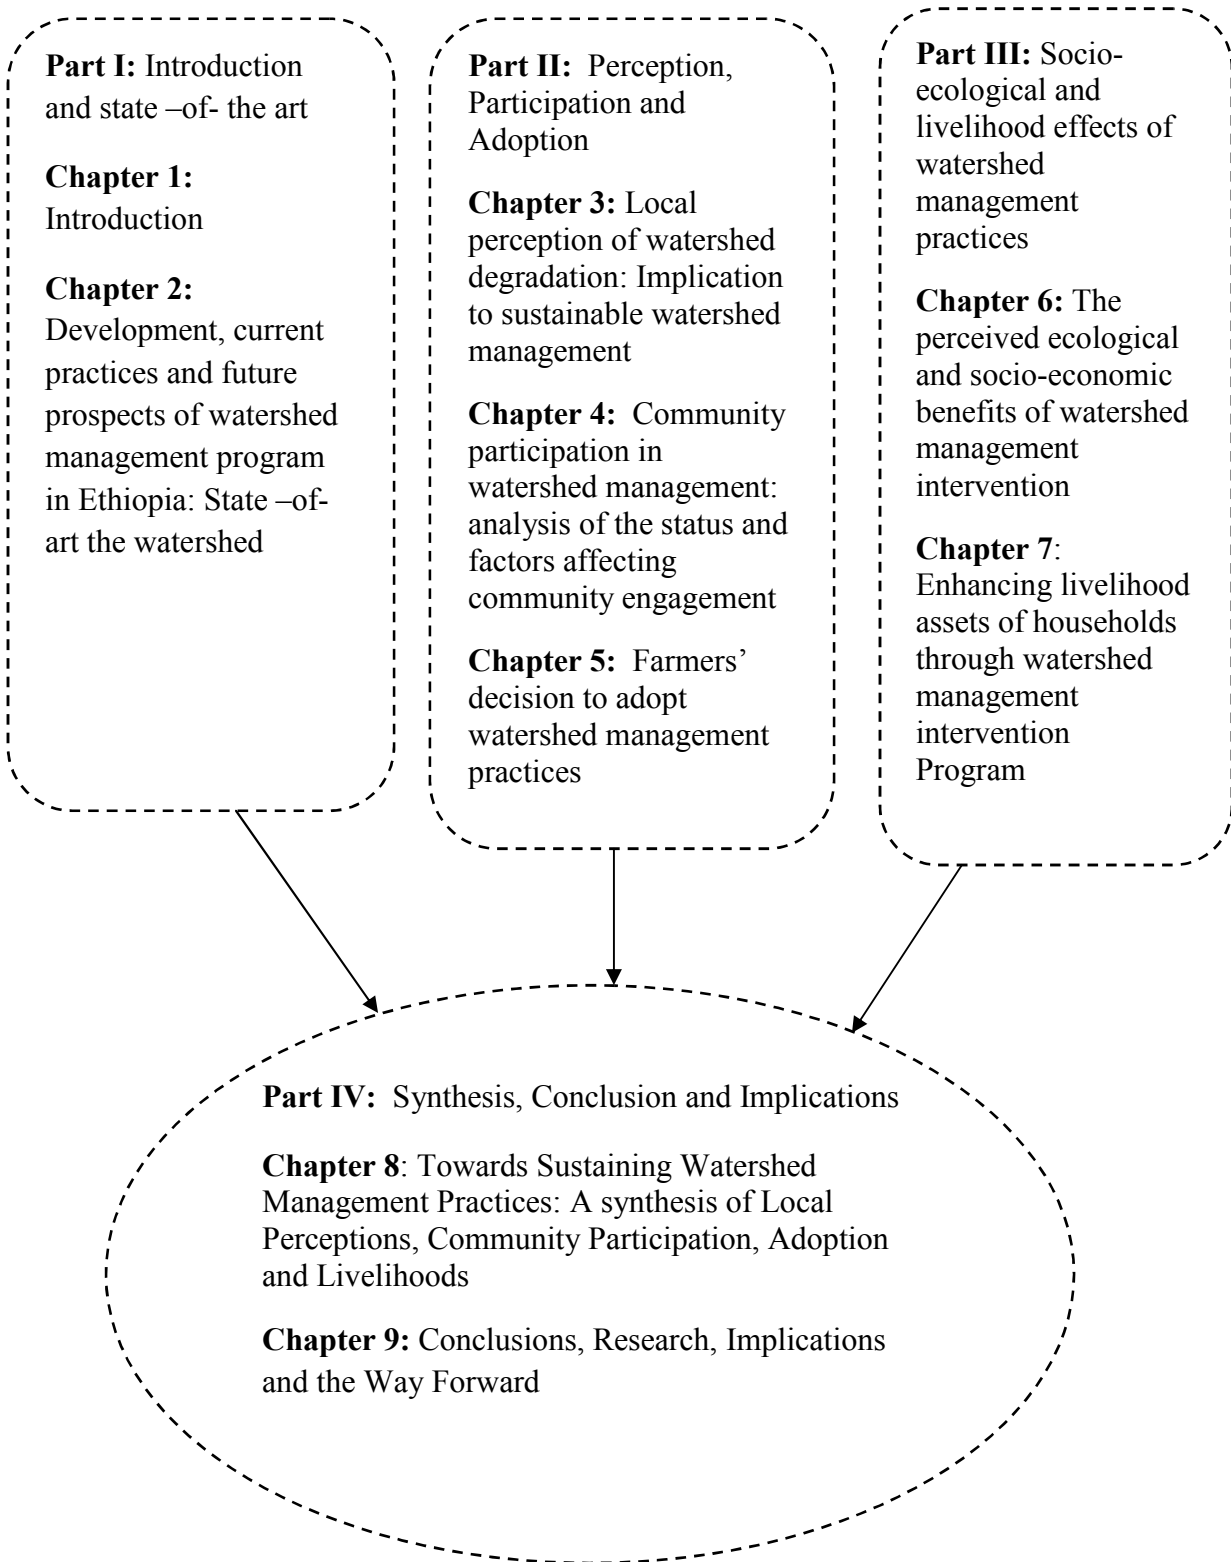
**Part I:** Introduction and state –of- the art

**Chapter 1:** Introduction

**Chapter 2:** Development, current practices and future prospects of watershed management program in Ethiopia: State –of- art the watershed

**Part II:** Perception, Participation and Adoption

**Chapter 3:** Local perception of watershed degradation: Implication to sustainable watershed management

**Chapter 4:** Community participation in watershed management: analysis of the status and factors affecting community engagement

**Chapter 5:** Farmers' decision to adopt watershed management practices

**Part III:** Socio-ecological and livelihood effects of watershed management practices

**Chapter 6:** The perceived ecological and socio-economic benefits of watershed management intervention

**Chapter 7**: Enhancing livelihood assets of households through watershed management intervention Program

**Part IV:** Synthesis, Conclusion and Implications

**Chapter 8**: Towards Sustaining Watershed Management Practices: A synthesis of Local Perceptions, Community Participation, Adoption and Livelihoods

**Chapter 9:** Conclusions, Research, Implications and the Way Forward